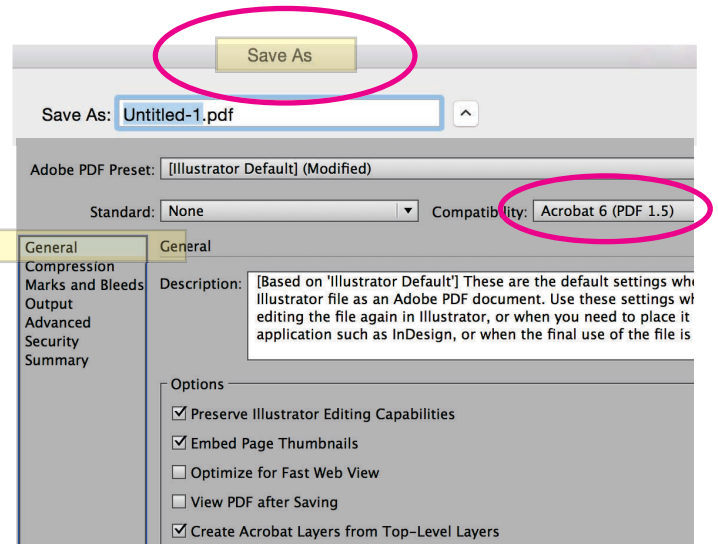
Save As

Save As: Untitled-1.pdf

Adobe PDF Preset: [Illustrator Default] (Modified)

Standard: None

Compatibility: Acrobat 6 (PDF 1.5)

General
Compression
Marks and Bleeds
Output
Advanced
Security
Summary

General

Description: [Based on 'Illustrator Default'] These are the default settings wh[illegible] Illustrator file as an Adobe PDF document. Use these settings wh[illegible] editing the file again in Illustrator, or when you need to place it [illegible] application such as InDesign, or when the final use of the file is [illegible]

Options

☑ Preserve Illustrator Editing Capabilities

☑ Embed Page Thumbnails

☐ Optimize for Fast Web View

☐ View PDF after Saving

☑ Create Acrobat Layers from Top-Level Layers